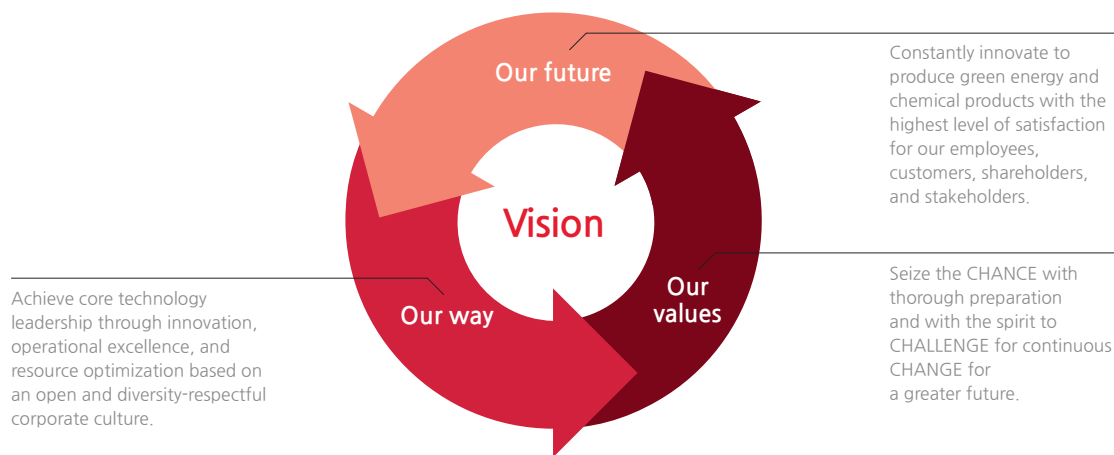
Our future

Constantly innovate to produce green energy and chemical products with the highest level of satisfaction for our employees, customers, shareholders, and stakeholders.

Vision

Achieve core technology leadership through innovation, operational excellence, and resource optimization based on an open and diversity-respectful corporate culture.

Our way

Our values

Seize the CHANCE with thorough preparation and with the spirit to CHALLENGE for continuous CHANGE for a greater future.